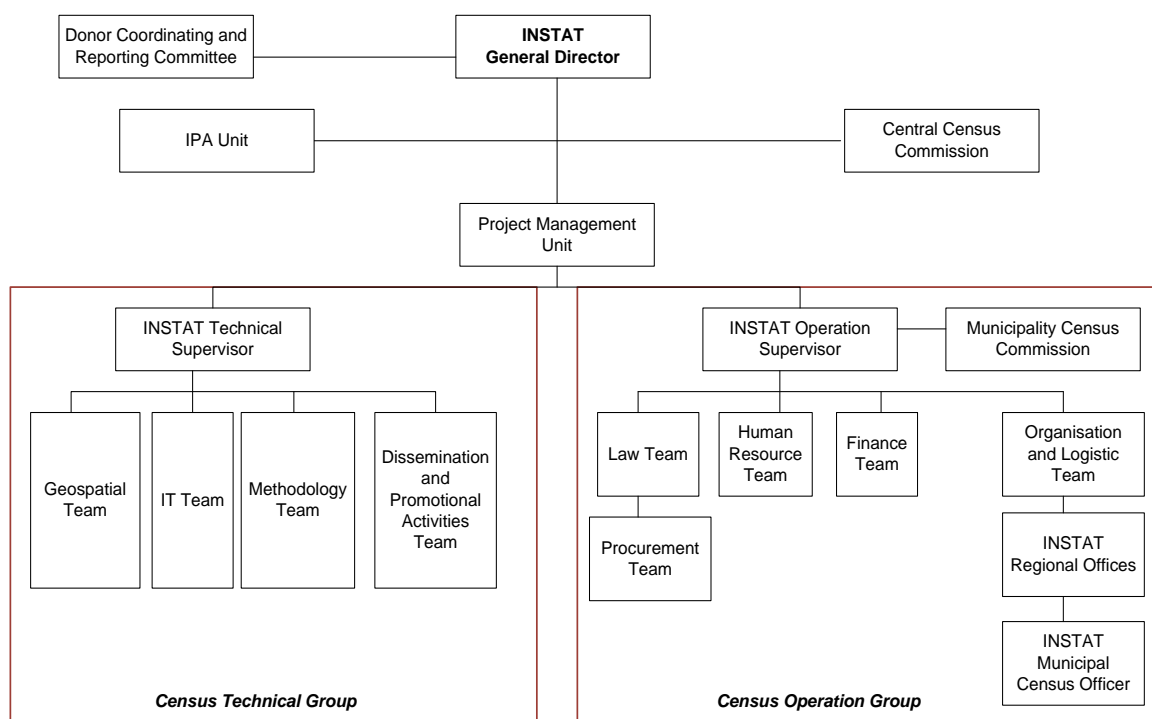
Donor Coordinating and Reporting Committee

INSTAT
General Director

IPA Unit

Central Census Commission

Project Management Unit

INSTAT Technical Supervisor

Geospatial Team

IT Team

Methodology Team

Dissemination and Promotional Activities Team

Census Technical Group

INSTAT Operation Supervisor

Municipality Census Commission

Law Team

Procurement Team

Human Resource Team

Finance Team

Organisation and Logistic Team

INSTAT Regional Offices

INSTAT Municipal Census Officer

Census Operation Group